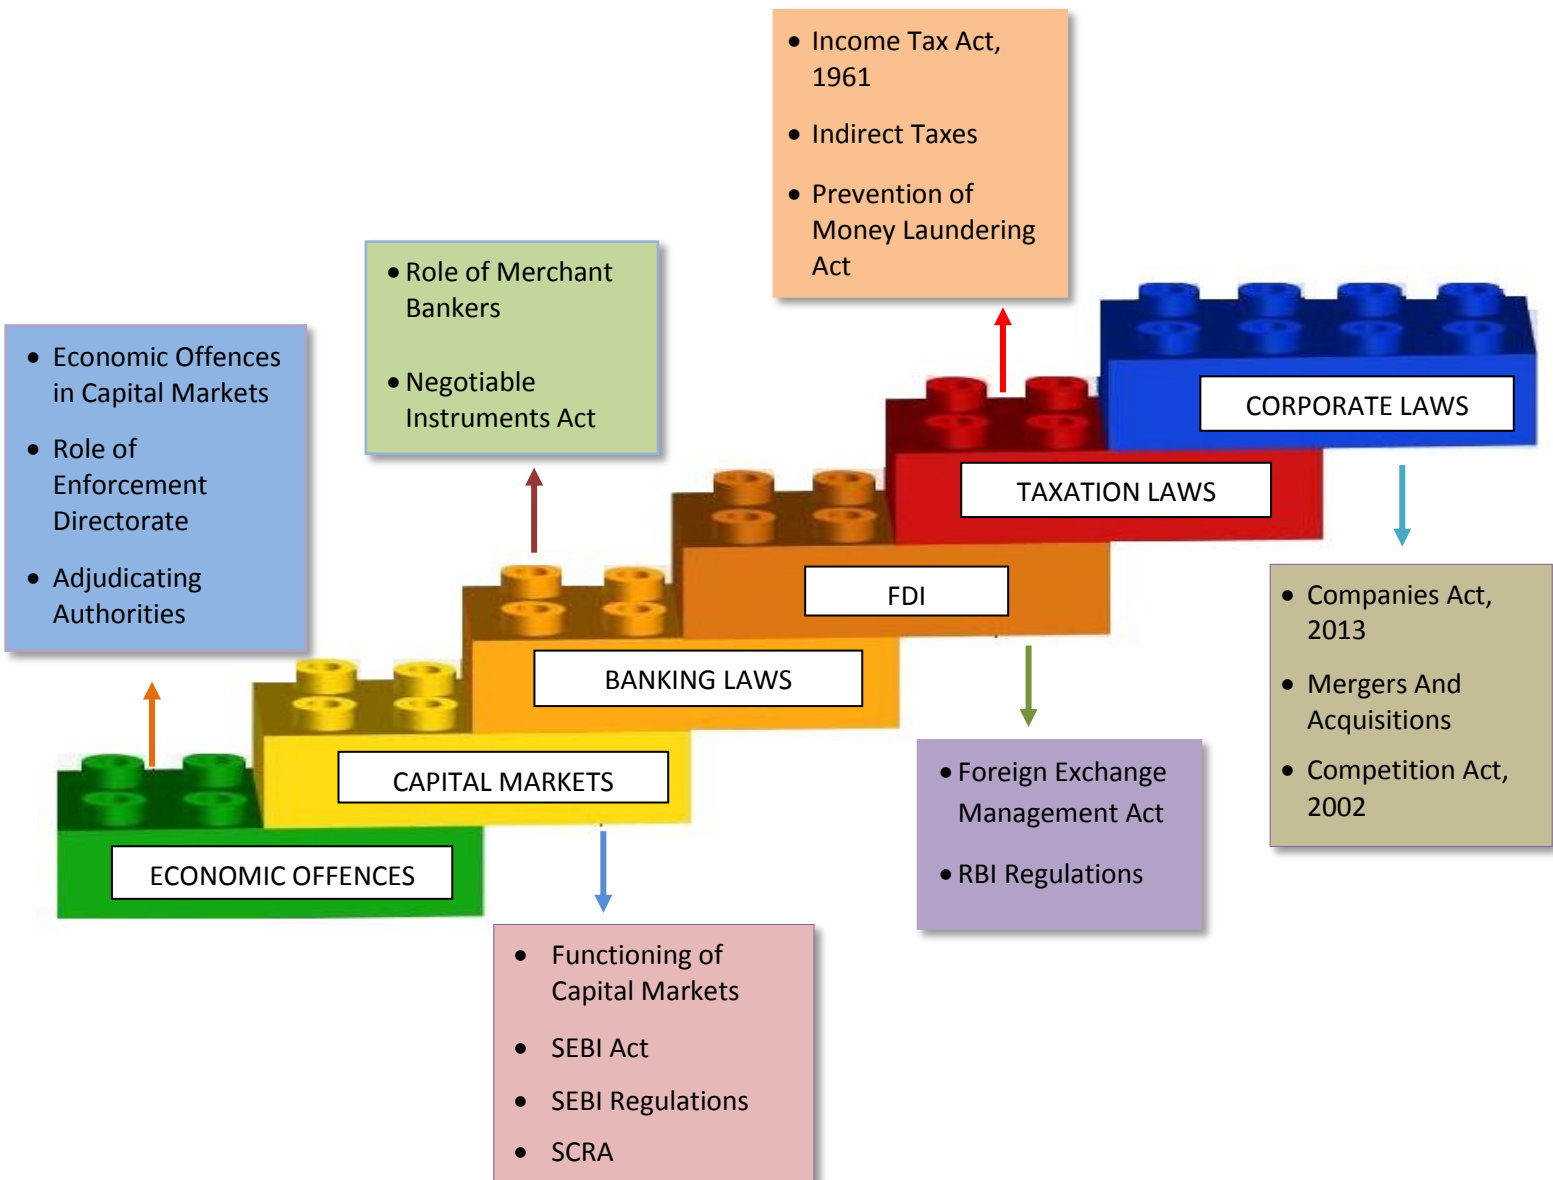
- Income Tax Act, 1961
- Indirect Taxes
- Prevention of Money Laundering Act

- Role of Merchant Bankers
- Negotiable Instruments Act

- Economic Offences in Capital Markets
- Role of Enforcement Directorate
- Adjudicating Authorities

CORPORATE LAWS

TAXATION LAWS

FDI

BANKING LAWS

CAPITAL MARKETS

ECONOMIC OFFENCES

- Companies Act, 2013
- Mergers And Acquisitions
- Competition Act, 2002

- Foreign Exchange Management Act
- RBI Regulations

- Functioning of Capital Markets
- SEBI Act
- SEBI Regulations
- SCRA